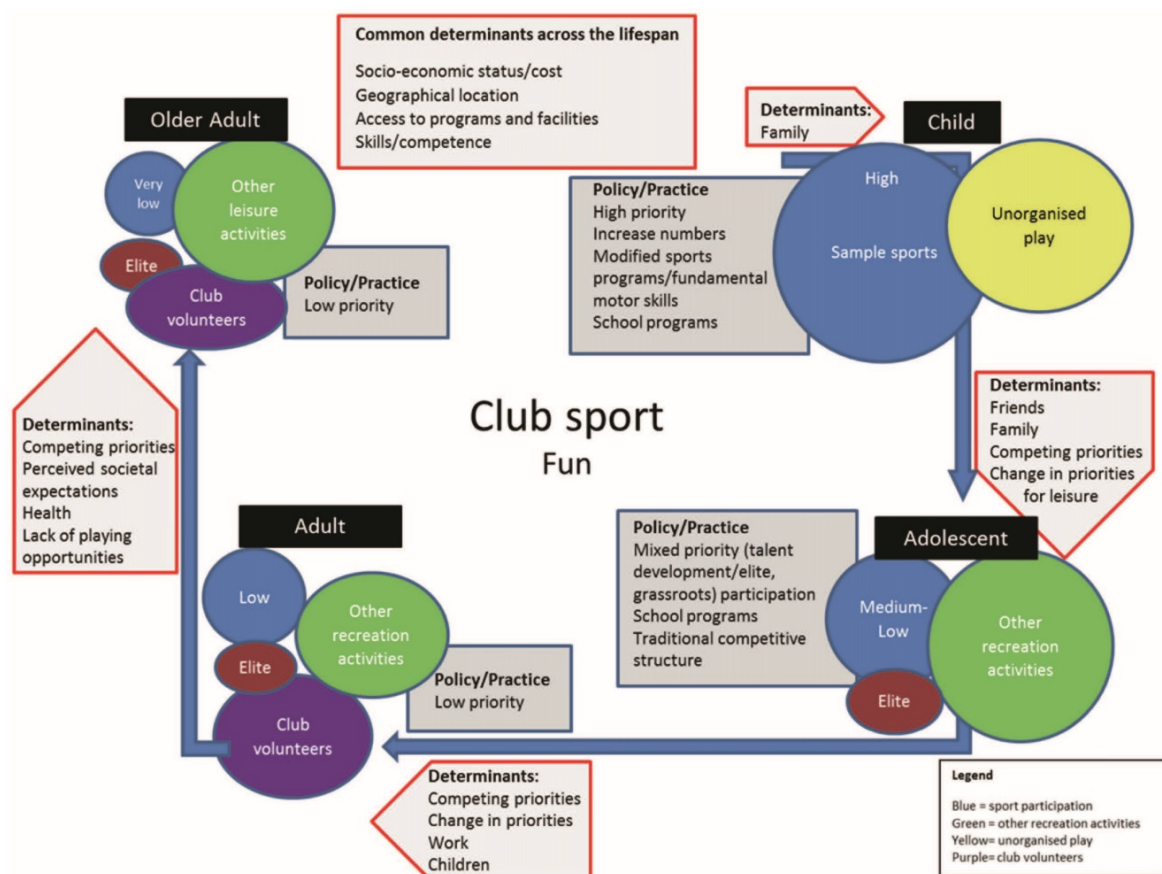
Common determinants across the lifespan

Socio-economic status/cost
Geographical location
Access to programs and facilities
Skills/competence

Older Adult

Very low

Other leisure activities

Elite

Club volunteers

Policy/Practice
Low priority

Determinants:
Family

Child

Policy/Practice
High priority
Increase numbers
Modified sports programs/fundamental motor skills
School programs

High

Sample sports

Unorganised play

Determinants:
Friends
Family
Competing priorities
Change in priorities for leisure

Club sport
Fun

Determinants:
Competing priorities
Perceived societal expectations
Health
Lack of playing opportunities

Adult

Low

Other recreation activities

Elite

Club volunteers

Policy/Practice
Low priority

Policy/Practice
Mixed priority (talent development/elite, grassroots) participation
School programs
Traditional competitive structure

Adolescent

Medium-Low

Other recreation activities

Elite

Determinants:
Competing priorities
Change in priorities
Work
Children

Legend

Blue = sport participation
Green = other recreation activities
Yellow= unorganised play
Purple= club volunteers